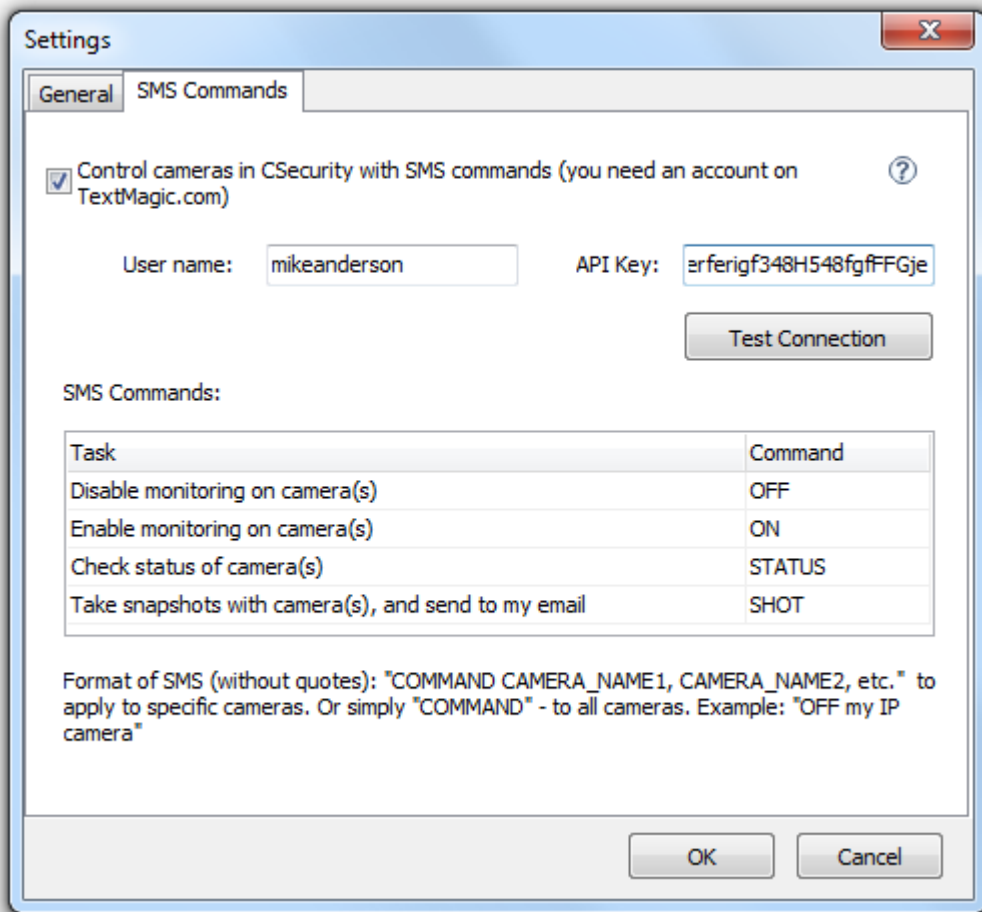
Settings

General | SMS Commands

Control cameras in CSecurity with SMS commands (you need an account on TextMagic.com)

?

User name: mikeanderson

API Key: erferigf348H548fgfFFGje

Test Connection

SMS Commands:

| Task | Command |
|---|---|
| Disable monitoring on camera(s) | OFF |
| Enable monitoring on camera(s) | ON |
| Check status of camera(s) | STATUS |
| Take snapshots with camera(s), and send to my email | SHOT |

Format of SMS (without quotes): "COMMAND CAMERA_NAME1, CAMERA_NAME2, etc." to apply to specific cameras. Or simply "COMMAND" - to all cameras. Example: "OFF my IP camera"

OK

Cancel